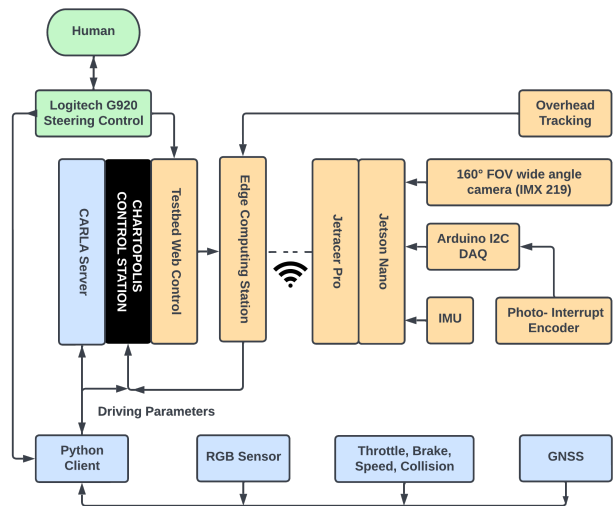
Human

Logitech G920 Steering Control

Overhead Tracking

CARLA Server

CHARTOPOLIS CONTROL STATION

Testbed Web Control

Edge Computing Station

Jetracer Pro

Jetson Nano

160° FOV wide angle camera (IMX 219)

Arduino I2C DAQ

IMU

Photo- Interrupt Encoder

Driving Parameters

Python Client

RGB Sensor

Throttle, Brake, Speed, Collision

GNSS